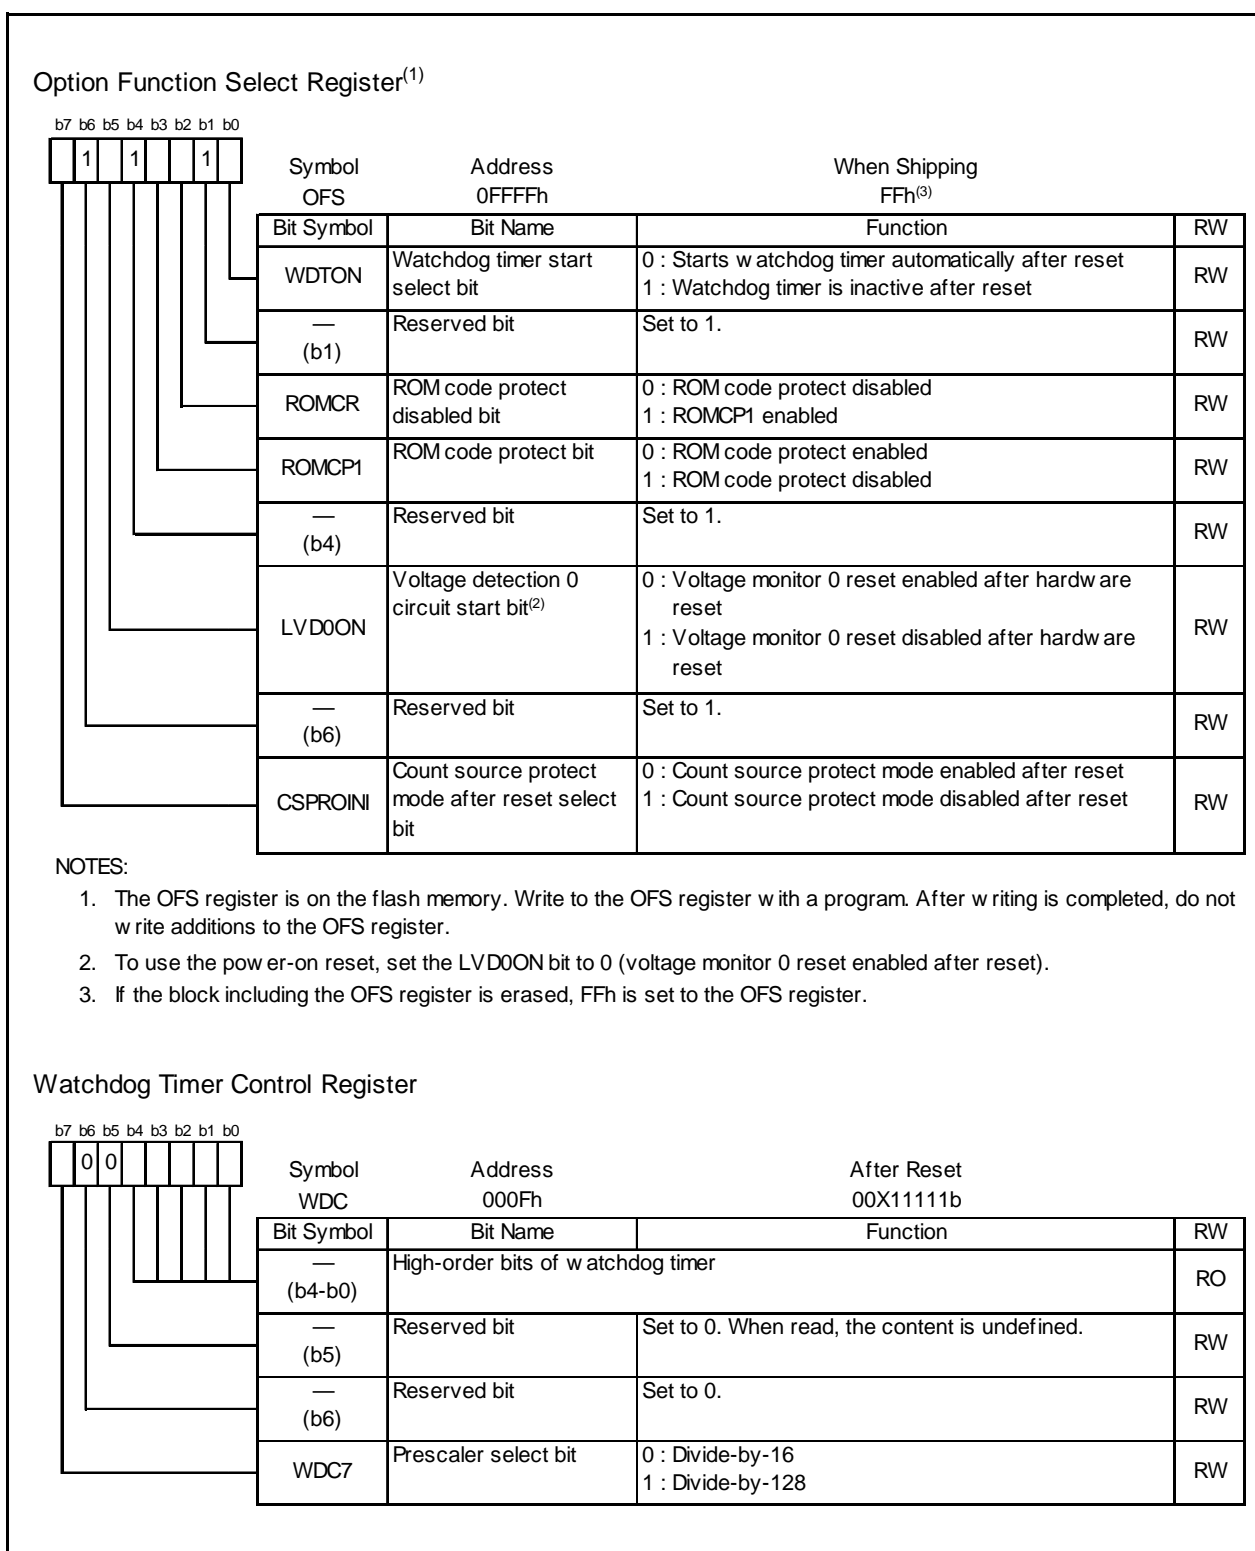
Option Function Select Register$^{(1)}$

b7 b6 b5 b4 b3 b2 b1 b0

1 1 1

Symbol OFS
Address 0FFFFh
When Shipping FFh$^{(3)}$

| Bit Symbol | Bit Name | Function | RW |
|---|---|---|---|
| WDTON | Watchdog timer start select bit | 0 : Starts w atchdog timer automatically after reset 1 : Watchdog timer is inactive after reset | RW |
| — (b1) | Reserved bit | Set to 1. | RW |
| ROMCR | ROM code protect disabled bit | 0 : ROM code protect disabled 1 : ROMCP1 enabled | RW |
| ROMCP1 | ROM code protect bit | 0 : ROM code protect enabled 1 : ROM code protect disabled | RW |
| — (b4) | Reserved bit | Set to 1. | RW |
| LVD0ON | Voltage detection 0 circuit start bit$^{(2)}$ | 0 : Voltage monitor 0 reset enabled after hardw are reset 1 : Voltage monitor 0 reset disabled after hardw are reset | RW |
| — (b6) | Reserved bit | Set to 1. | RW |
| CSPROINI | Count source protect mode after reset select bit | 0 : Count source protect mode enabled after reset 1 : Count source protect mode disabled after reset | RW |

NOTES:
1. The OFS register is on the flash memory. Write to the OFS register w ith a program. After w riting is completed, do not w rite additions to the OFS register.
2. To use the pow er-on reset, set the LVD0ON bit to 0 (voltage monitor 0 reset enabled after reset).
3. If the block including the OFS register is erased, FFh is set to the OFS register.

Watchdog Timer Control Register

b7 b6 b5 b4 b3 b2 b1 b0

0 0

Symbol WDC
Address 000Fh
After Reset 00X11111b

| Bit Symbol | Bit Name | Function | RW |
|---|---|---|---|
| — (b4-b0) | High-order bits of w atchdog timer | | RO |
| — (b5) | Reserved bit | Set to 0. When read, the content is undefined. | RW |
| — (b6) | Reserved bit | Set to 0. | RW |
| WDC7 | Prescaler select bit | 0 : Divide-by-16 1 : Divide-by-128 | RW |